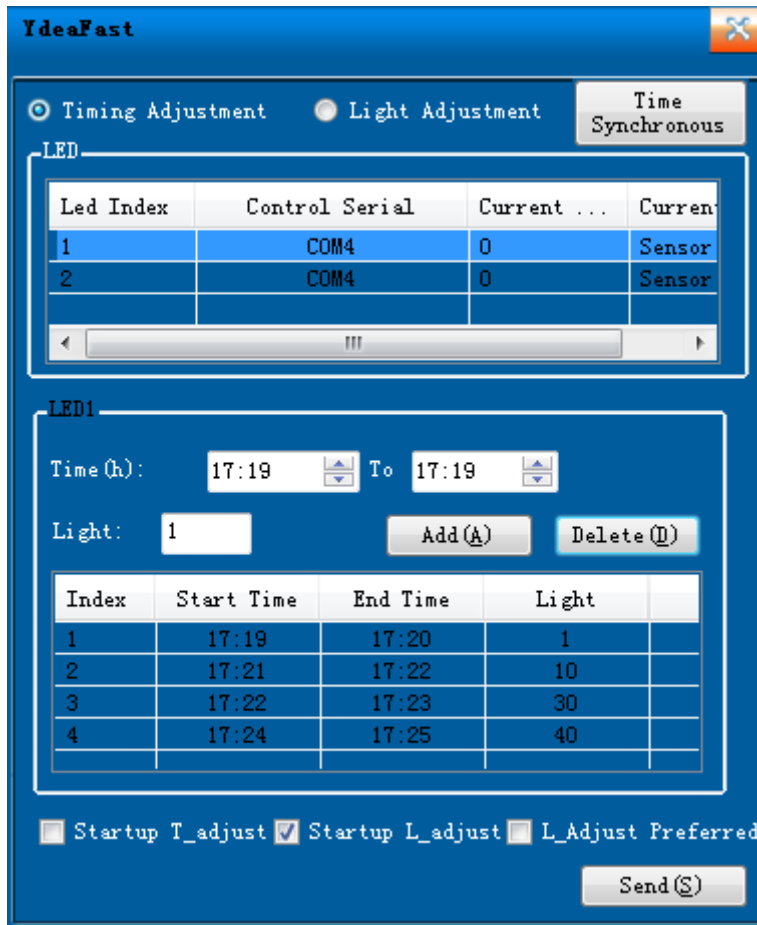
YdeaFast

Timing Adjustment Light Adjustment

Time Synchronous

LED

| Led Index | Control Serial | Current ... | Curren |
|---|---|---|---|
| 1 | COM4 | 0 | Sensor |
| 2 | COM4 | 0 | Sensor |

III

LED1

Time(h): 17:19 To 17:19

Light: 1

Add(A) Delete(D)

| Index | Start Time | End Time | Light |
|---|---|---|---|
| 1 | 17:19 | 17:20 | 1 |
| 2 | 17:21 | 17:22 | 10 |
| 3 | 17:22 | 17:23 | 30 |
| 4 | 17:24 | 17:25 | 40 |

Startup T_adjust Startup L_adjust L_Adjust Preferred

Send(S)